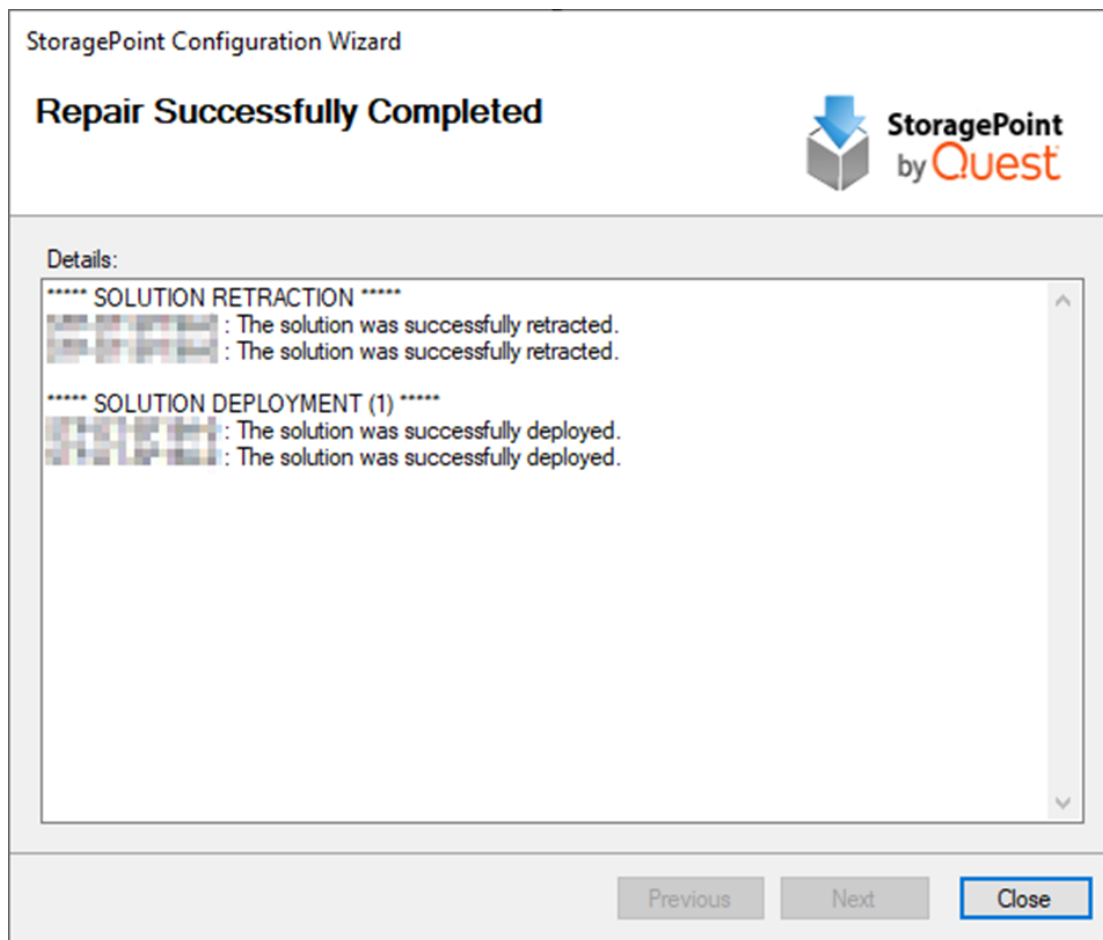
StoragePoint Configuration Wizard

Repair Successfully Completed

StoragePoint by Quest

Details:

***** SOLUTION RETRACTION *****
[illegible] : The solution was successfully retracted.
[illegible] : The solution was successfully retracted.

***** SOLUTION DEPLOYMENT (1) *****
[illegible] : The solution was successfully deployed.
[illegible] : The solution was successfully deployed.

Previous Next Close